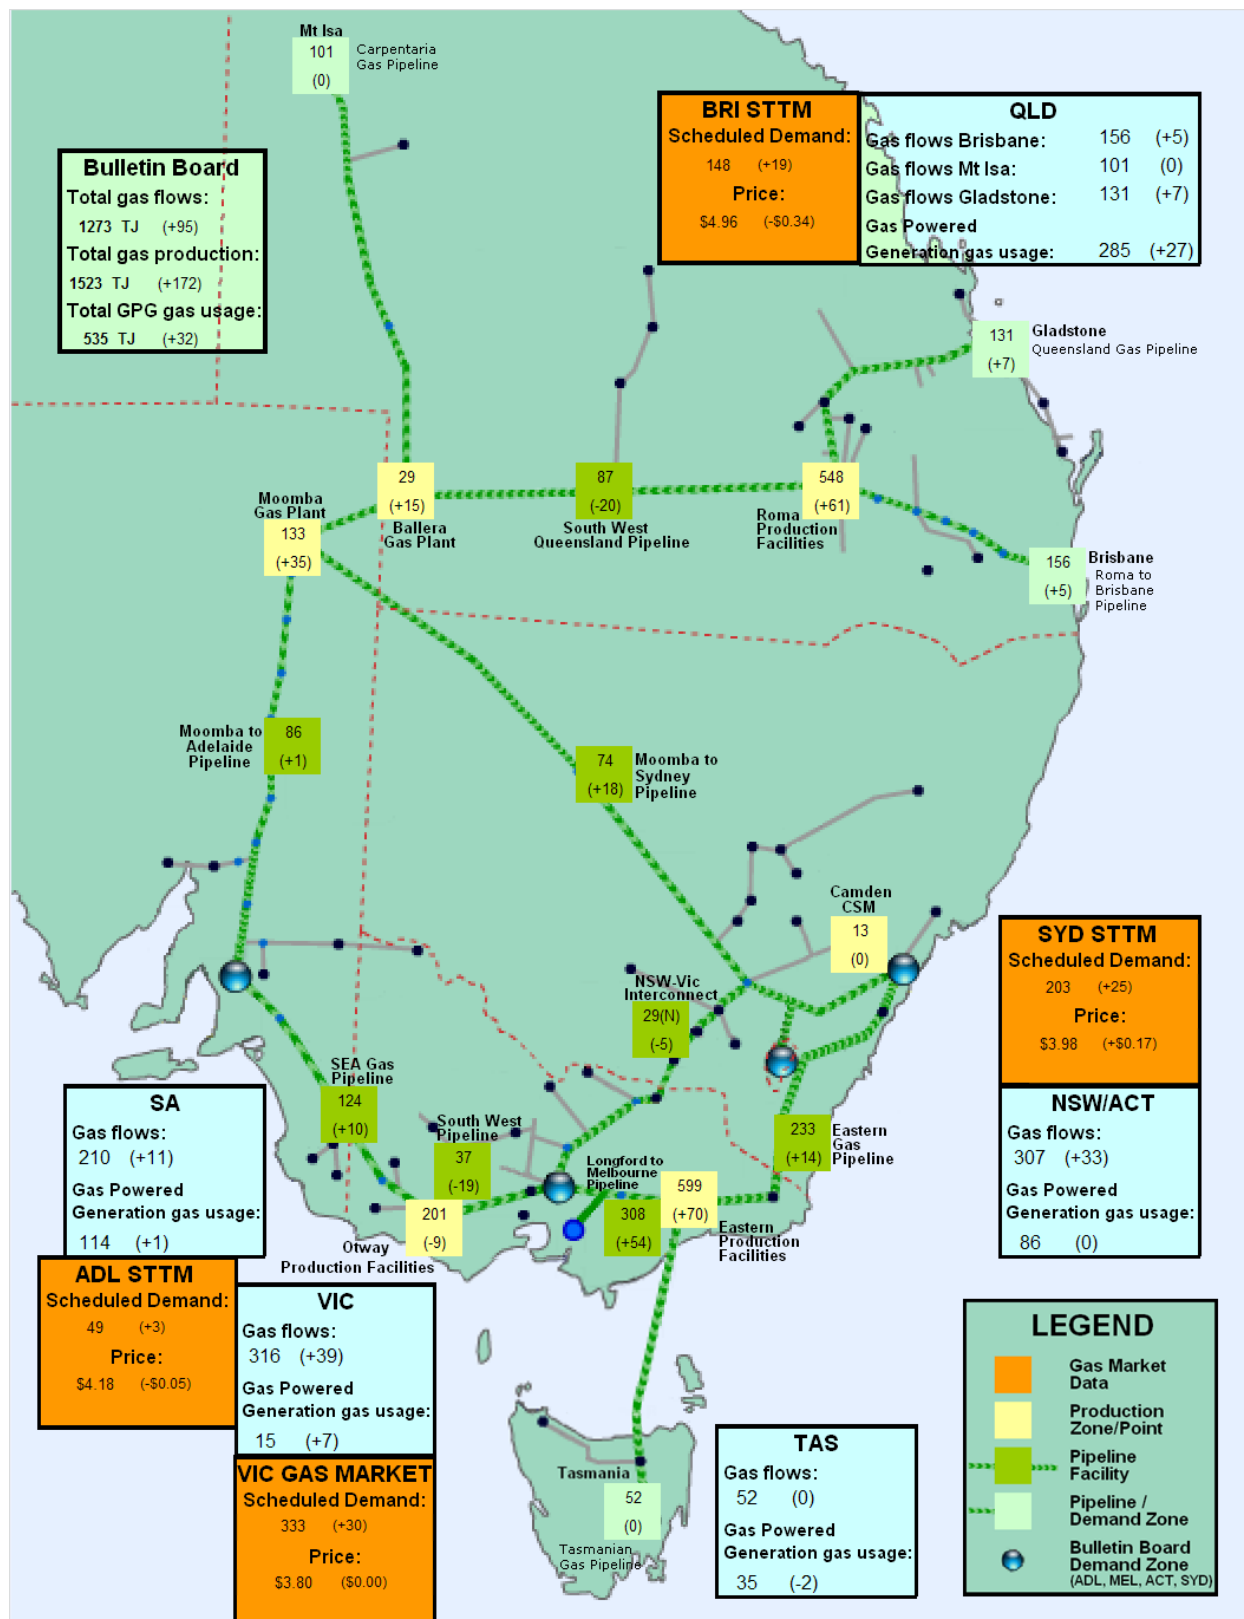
Mt Isa
101
(0)
Carpentaria Gas Pipeline

Bulletin Board
Total gas flows:
1273 TJ (+95)
Total gas production:
1523 TJ (+172)
Total GPG gas usage:
535 TJ (+32)

BRI STTM
Scheduled Demand:
148 (+19)
Price:
$4.96 (-$0.34)

QLD
Gas flows Brisbane: 156 (+5)
Gas flows Mt Isa: 101 (0)
Gas flows Gladstone: 131 (+7)
Gas Powered Generation gas usage: 285 (+27)

131
(+7)
Gladstone
Queensland Gas Pipeline

Moomba Gas Plant
133
(+35)

29
(+15)
Ballera Gas Plant

87
(-20)
South West Queensland Pipeline

548
(+61)
Roma Production Facilities

156
(+5)
Brisbane
Roma to Brisbane Pipeline

Moomba to Adelaide Pipeline
86
(+1)

74
(+18)
Moomba to Sydney Pipeline

Camden CSM
13
(0)

SYD STTM
Scheduled Demand:
203 (+25)
Price:
$3.98 (+$0.17)

NSW-Vic Interconnect
29(N)
(-5)

SEA Gas Pipeline
124
(+10)

South West Pipeline
37
(-19)

Longford to Melbourne Pipeline

599
(+70)

308
(+54)

233
(+14)
Eastern Gas Pipeline

Eastern Production Facilities

201
(-9)
Otway Production Facilities

SA
Gas flows:
210 (+11)
Gas Powered Generation gas usage:
114 (+1)

NSW/ACT
Gas flows:
307 (+33)
Gas Powered Generation gas usage:
86 (0)

ADL STTM
Scheduled Demand:
49 (+3)
Price:
$4.18 (-$0.05)

VIC
Gas flows:
316 (+39)
Gas Powered Generation gas usage:
15 (+7)

VIC GAS MARKET
Scheduled Demand:
333 (+30)
Price:
$3.80 ($0.00)

Tasmania
52
(0)
Tasmanian Gas Pipeline

TAS
Gas flows:
52 (0)
Gas Powered Generation gas usage:
35 (-2)

LEGEND
Gas Market Data
Production Zone/Point
Pipeline Facility
Pipeline / Demand Zone
Bulletin Board Demand Zone (ADL, MEL, ACT, SYD)